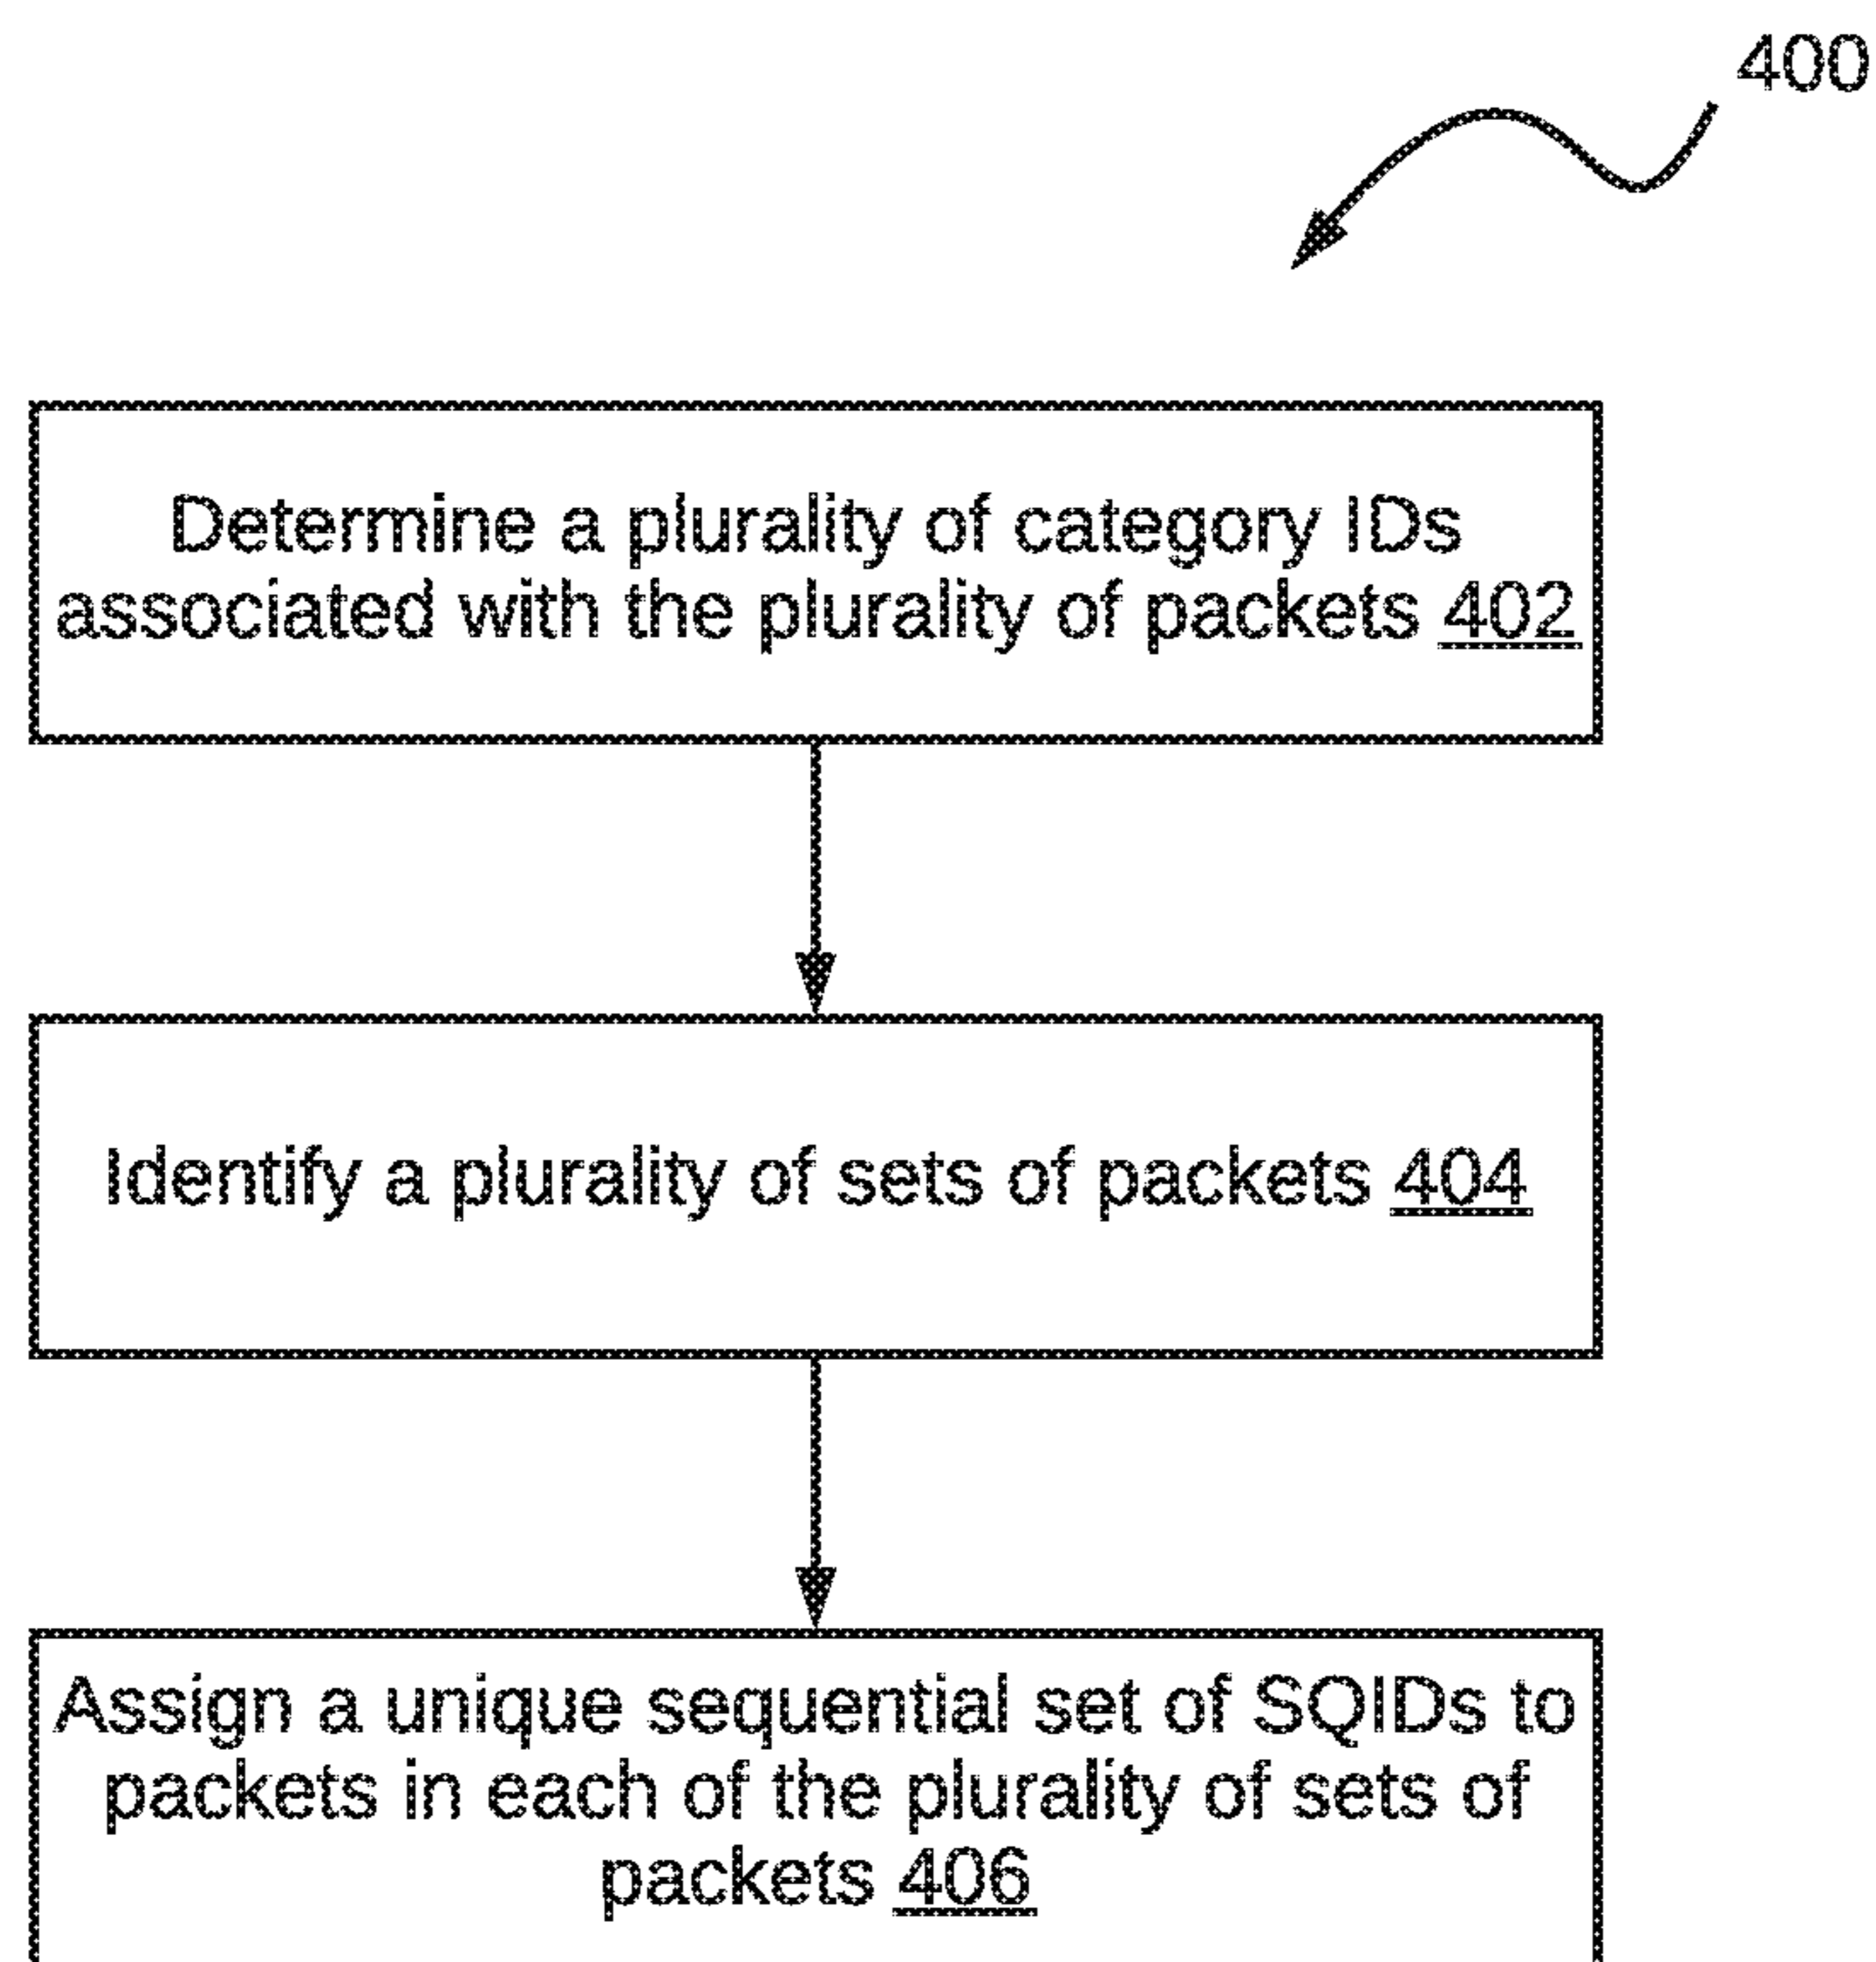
400

Determine a plurality of category IDs associated with the plurality of packets 402

Identify a plurality of sets of packets 404

Assign a unique sequential set of SQIDs to packets in each of the plurality of sets of packets 406